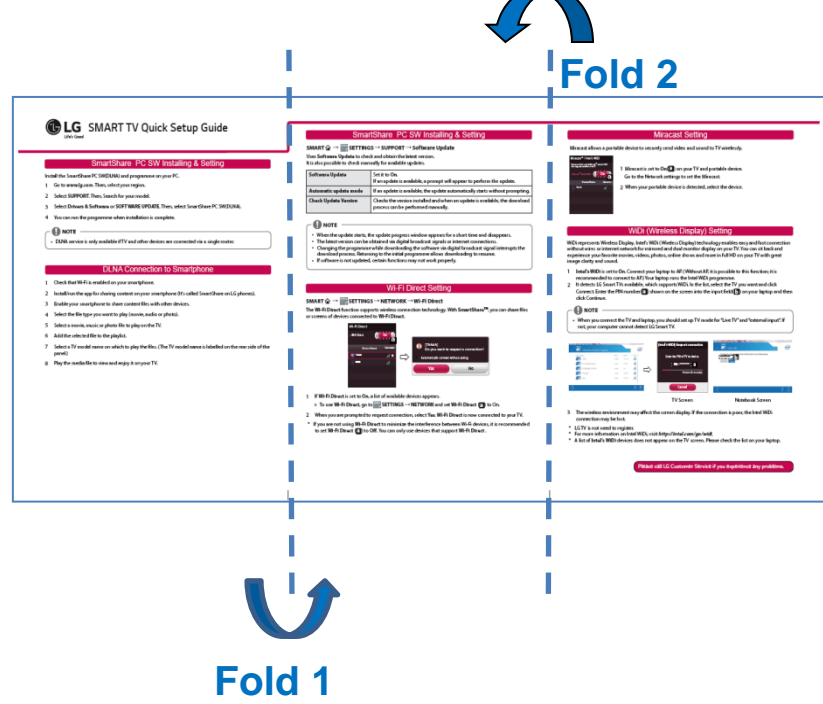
Fold 2

LG Life's Good SMART TV Quick Setup Guide

SmartShare PC SW Installing & Setting

Install the SmartShare PC SW(DLNA) and programme on your PC.

1 Go to www.lg.com. Then, select your region.

2 Select SUPPORT. Then, Search for your model.

3 Select Drivers & Software or SOFTWARE UPDATE. Then, select SmartShare PC SW(DLNA).

4 You can run the programme when installation is complete.

NOTE

• DLNA service is only available if TV and other devices are connected via a single router.

DLNA Connection to Smartphone

1 Check that Wi-Fi is enabled on your smartphone.

2 Install/run the app for sharing content on your smartphone (It's called SmartShare on LG phones).

3 Enable your smartphone to share content files with other devices.

4 Select the file type you want to play (movie, audio or photo).

5 Select a movie, music or photo file to play on the TV.

6 Add the selected file to the playlist.

7 Select a TV model name on which to play the files. (The TV model name is labelled on the rear side of the panel.)

8 Play the media file to view and enjoy it on your TV.

SmartShare PC SW Installing & Setting

SMART → SETTINGS → SUPPORT → Software Update

View Software Update to check and obtain the latest version.
It is also possible to check manually for available updates.

| Software Update | Set it to On. If an update is available, a prompt will appear to perform the update. |
|---|---|
| Automatic update mode | If an update is available, the update automatically starts without prompting. |
| Check Update Version | Checks the version installed and when an update is available, the download process can be performed manually. |

NOTE

• When the update starts, the update progress window appears for a short time and disappears.
• The latest version can be obtained via digital broadcast signals or internet connections.
• Changing the programme while downloading the software via digital broadcast signal interrupts the download process. Returning to the initial programme allows downloading to resume.
• If software is not updated, certain functions may not work properly.

Wi-Fi Direct Setting

SMART → SETTINGS → NETWORK → Wi-Fi Direct

The Wi-Fi Direct function supports wireless connection technology. With SmartShare™, you can share files or screens of devices connected to Wi-Fi Direct.

Yes No

1 If Wi-Fi Direct is set to On, a list of available devices appears.
• To use Wi-Fi Direct, go to SETTINGS → NETWORK and set Wi-Fi Direct to On.

2 When you are prompted to request connection, select Yes. Wi-Fi Direct is now connected to your TV.

* If you are not using Wi-Fi Direct to minimize the interference between Wi-Fi devices, it is recommended to set Wi-Fi Direct to Off. You can only use devices that support Wi-Fi Direct.

Miracast Setting

Miracast allows a portable device to securely send video and sound to TV wirelessly.

1 Miracast is set to On on your TV and portable device. Go to the Network settings to set the Miracast.

2 When your portable device is detected, select the device.

WiDi (Wireless Display) Setting

WiDi represents Wireless Display. Intel's WiDi (Wireless Display) technology enables easy and fast connection without wires or internet network for mirrored and dual monitor display on your TV. You can sit back and experience your favorite movies, videos, photos, online shows and more in full HD on your TV with great image clarity and sound.

1 Intel's WiDi is set to On. Connect your laptop to AP. (Without AP, it is possible to this function; it's recommended to connect to AP.) Your laptop runs the Intel WiDi programme.

2 It detects LG Smart TVs available, which supports WiDi. In the list, select the TV you want and click Connect. Enter the PIN number shown on the screen into the input field on your laptop and then click Continue.

NOTE

• When you connect the TV and laptop, you should set up TV mode for "Live TV" and "external input". If not, your computer cannot detect LG Smart TV.

TV Screen Notebook Screen

3 The wireless environment may affect the screen display. If the connection is poor, the Intel WiDi connection may be lost.

* LG TV is not need to register.
* For more information on Intel WiDi, visit http://intel.com/go/widi
* A list of Intel's WiDi devices does not appear on the TV screen. Please check the list on your laptop.

Please call LG Customer Service if you experience any problems.

Fold 1